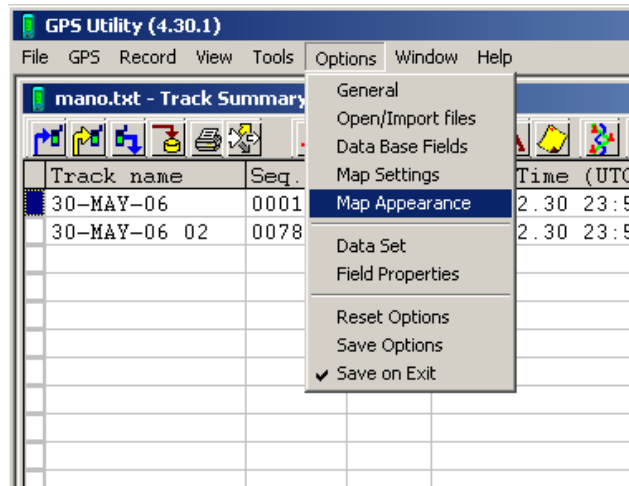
GPS Utility (4.30.1)

File GPS Record View Tools Options Window Help

mano.txt - Track Summary

General
Open/Import files
Data Base Fields
Map Settings
Map Appearance

Data Set
Field Properties

Reset Options
Save Options
✔ Save on Exit

| Track name | Seq. | Time (UTC |
|---|---|---|
| 30-MAY-06 | 0001 | 2.30 23:5 |
| 30-MAY-06 02 | 0078 | 2.30 23:5 |